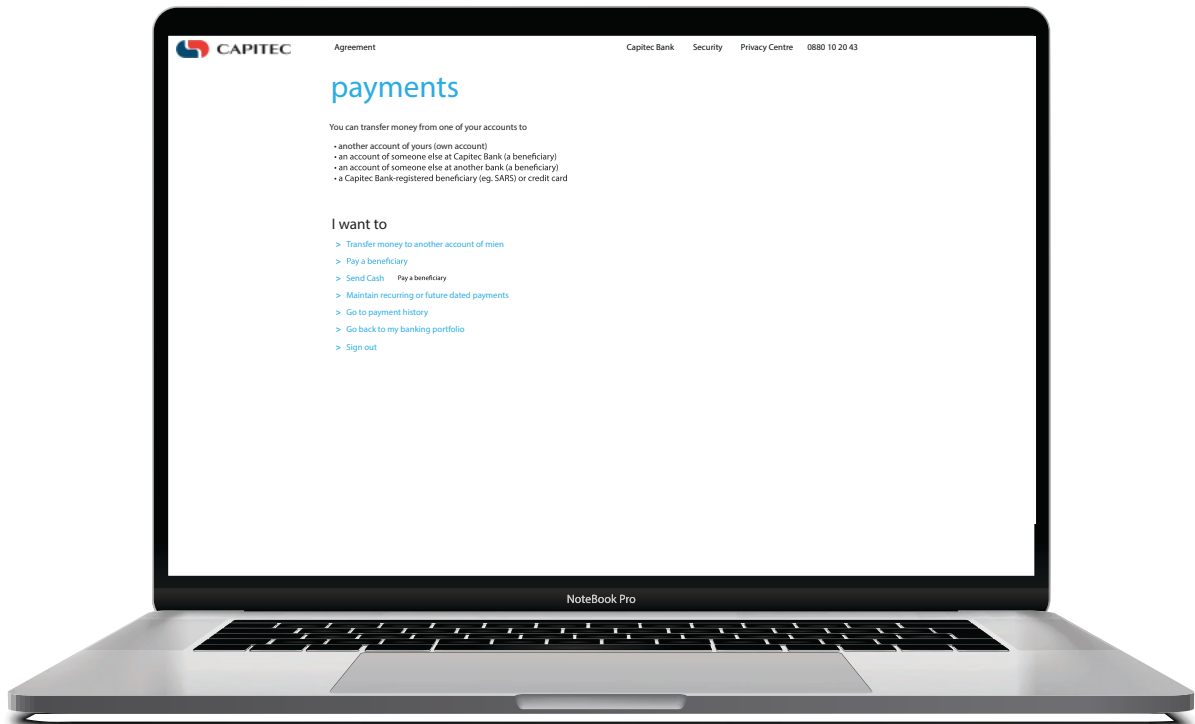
CAPITEC Agreement Capitec Bank Security Privacy Centre 0880 10 20 43

payments

You can transfer money from one of your accounts to

• another account of yours (own account)
• an account of someone else at Capitec Bank (a beneficiary)
• an account of someone else at another bank (a beneficiary)
• a Capitec Bank-registered beneficiary (eg. SARS) or credit card

I want to

> Transfer money to another account of mien
> Pay a beneficiary
> Send Cash Pay a beneficiary
> Maintain recurring or future dated payments
> Go to payment history
> Go back to my banking portfolio
> Sign out

NoteBook Pro